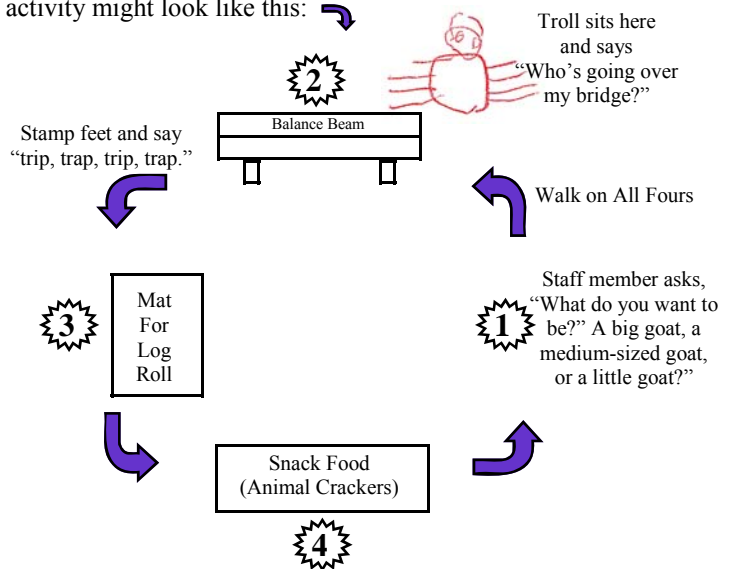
activity might look like this:

Troll sits here and says "Who's going over my bridge?"

2

Balance Beam

Stamp feet and say "trip, trap, trip, trap."

Walk on All Fours

3

Mat For Log Roll

Staff member asks, "What do you want to be?" A big goat, a medium-sized goat, or a little goat?"

1

Snack Food (Animal Crackers)

4